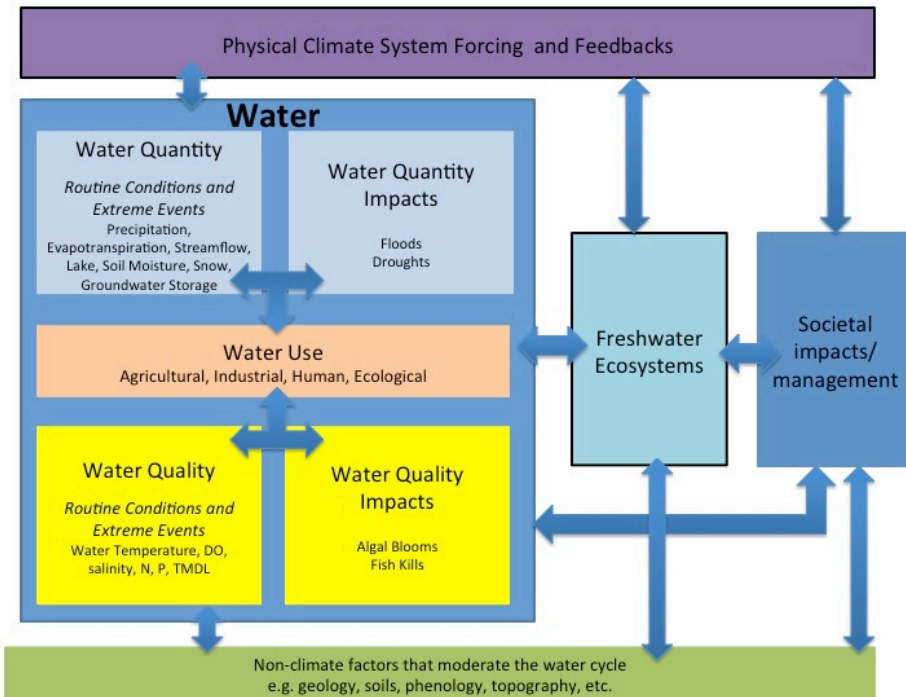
Physical Climate System Forcing and Feedbacks

Water

Water Quantity

Routine Conditions and Extreme Events

Precipitation, Evapotranspiration, Streamflow, Lake, Soil Moisture, Snow, Groundwater Storage

Water Quantity Impacts

Floods
Droughts

Water Use
Agricultural, Industrial, Human, Ecological

Water Quality

Routine Conditions and Extreme Events

Water Temperature, DO, salinity, N, P, TMDL

Water Quality Impacts

Algal Blooms
Fish Kills

Freshwater Ecosystems

Societal impacts/ management

Non-climate factors that moderate the water cycle
e.g. geology, soils, phenology, topography, etc.